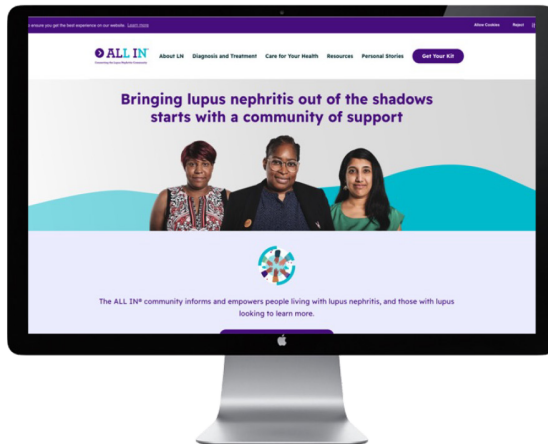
o ensure you get the best experience on our website. Learn more

Allow Cookies Reject

ALL IN

Connecting the Lupus Nephritis Community

About LN Diagnosis and Treatment Care for Your Health Resources Personal Stories Get Your Kit

Bringing lupus nephritis out of the shadows starts with a community of support

The ALL IN® community informs and empowers people living with lupus nephritis, and those with lupus looking to learn more.